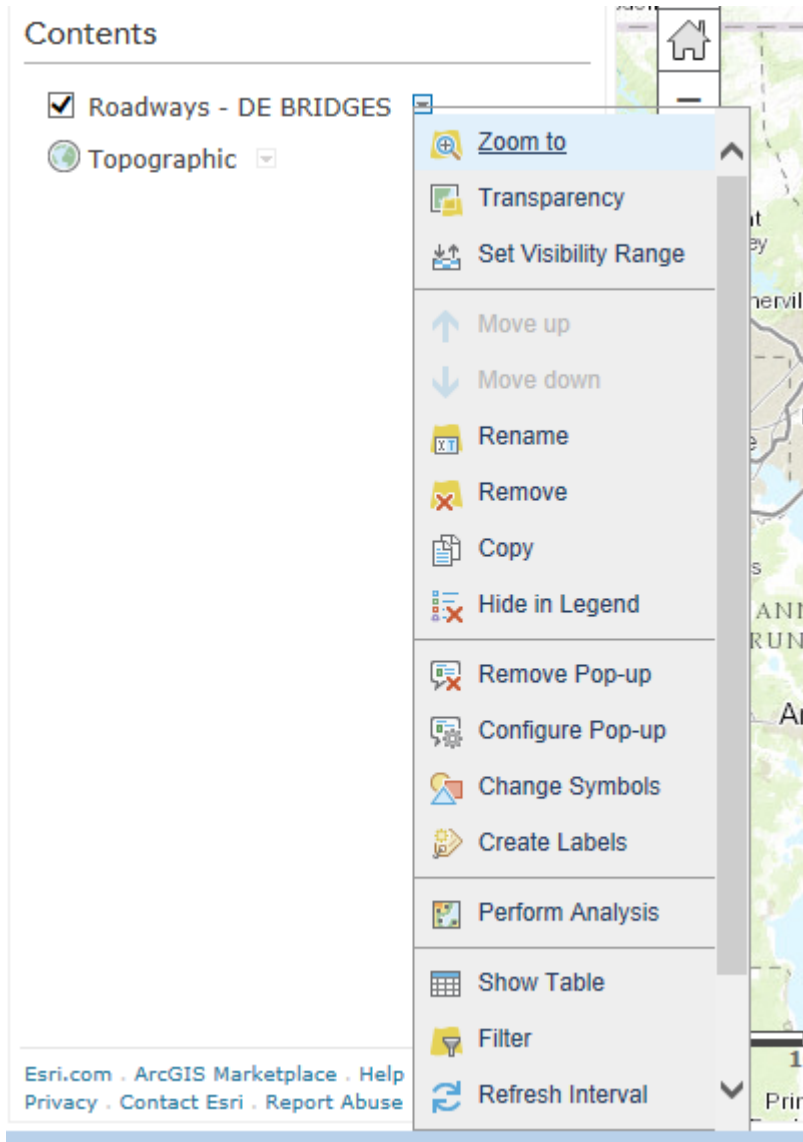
Contents

Roadways - DE BRIDGES

Topographic

Zoom to

Transparency

Set Visibility Range

Move up

Move down

Rename

Remove

Copy

Hide in Legend

Remove Pop-up

Configure Pop-up

Change Symbols

Create Labels

Perform Analysis

Show Table

Filter

Refresh Interval

Esri.com . ArcGIS Marketplace . Help
Privacy . Contact Esri . Report Abuse

t
ey
nervil
e
s
ANN
RUN
Ar
1
Pri